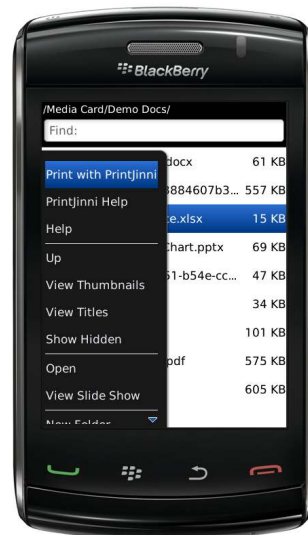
BlackBerry

/Media Card/Demo Docs/

Find:

Print with PrintJinni
PrintJinni Help
Help
Up
View Thumbnails
View Titles
Show Hidden
Open
View Slide Show
New Folder

docx 61 KB
884607b3... 557 KB
e.xlsx 15 KB
Chart.pptx 69 KB
51-b54e-cc... 47 KB
34 KB
101 KB
pdf 575 KB
605 KB